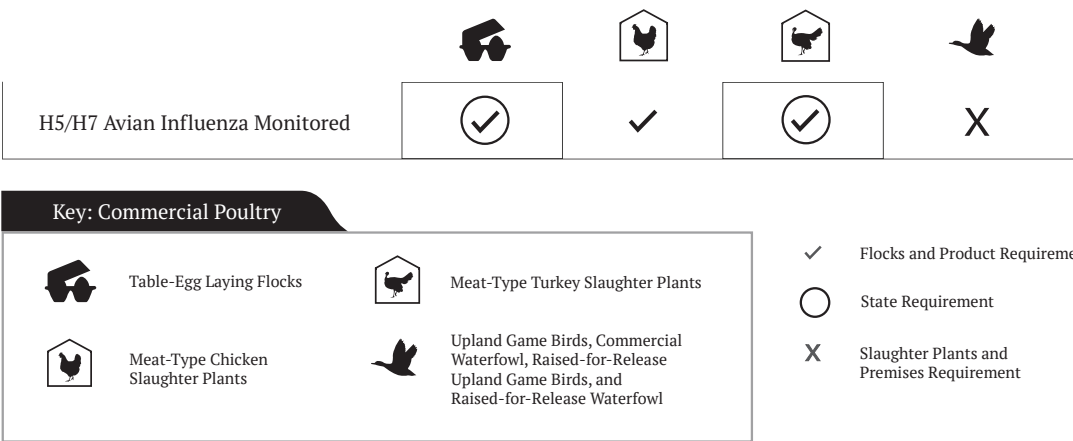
| | | | | |
|---|---|---|---|---|
| H5/H7 Avian Influenza Monitored | ✓ | ✓ | ✓ | X |

Key: Commercial Poultry

Table-Egg Laying Flocks

Meat-Type Turkey Slaughter Plants

Meat-Type Chicken Slaughter Plants

Upland Game Birds, Commercial Waterfowl, Raised-for-Release Upland Game Birds, and Raised-for-Release Waterfowl

✓ Flocks and Product Requireme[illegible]

State Requirement

X Slaughter Plants and Premises Requirement